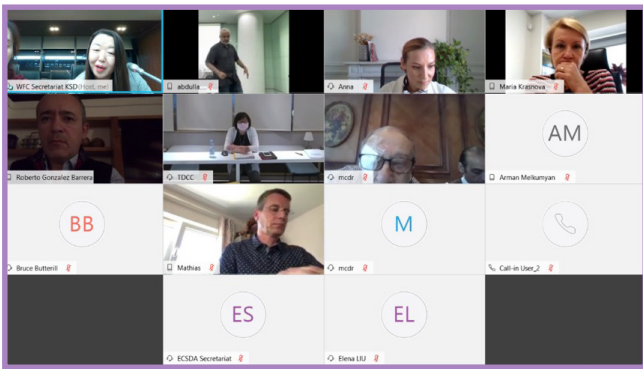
WFC Secretariat KSD (Host, me)

abdulla

Anna

Maria Krainova

Roberto Gonzalez Barrera

TDCC

mcdr

AM

Arman Melkumyan

BB

Bruce Butterill

Mathias

M

mcdr

Call-in User_2

ES

ECSDA Secretariat

EL

Elena LIU